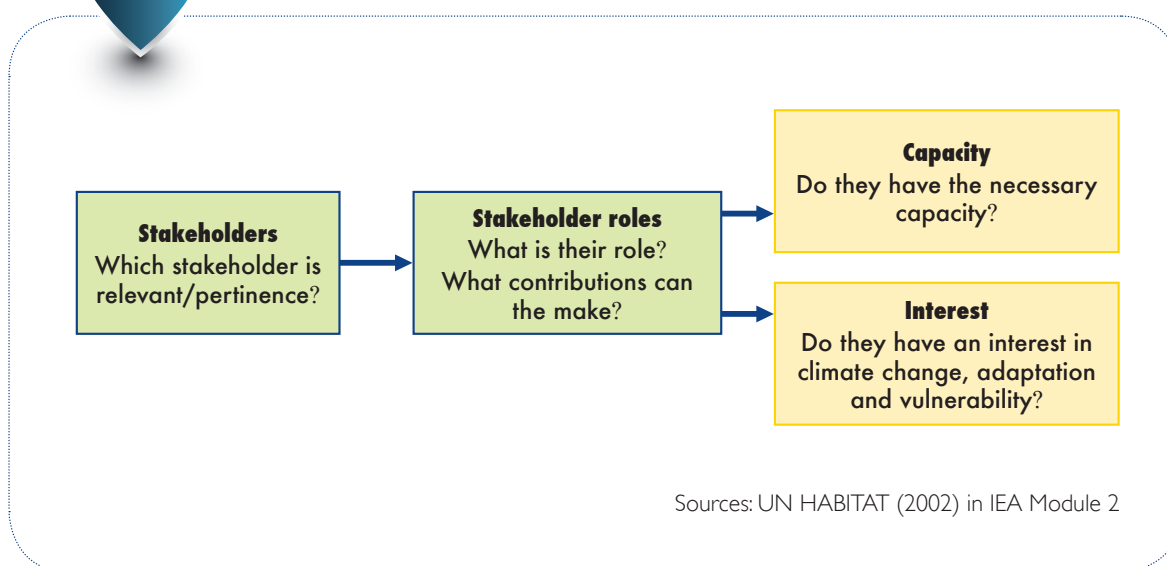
Stakeholders
Which stakeholder is relevant/pertinence?

Stakeholder roles
What is their role?
What contributions can the make?

Capacity
Do they have the necessary capacity?

Interest
Do they have an interest in climate change, adaptation and vulnerability?

Sources: UN HABITAT (2002) in IEA Module 2